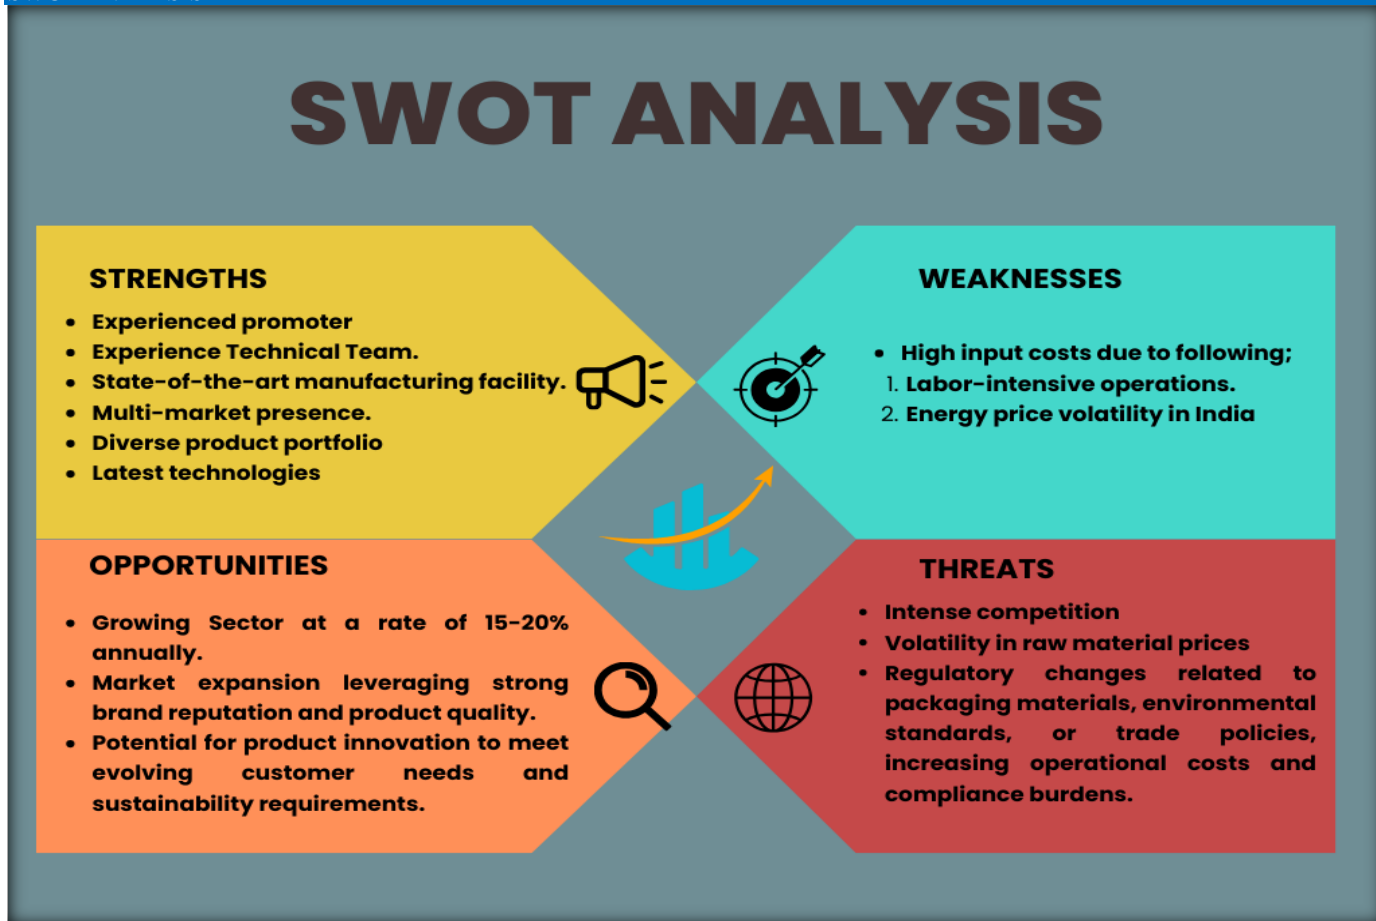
SWOT ANALYSIS

STRENGTHS

- Experienced promoter
- Experience Technical Team.
- State-of-the-art manufacturing facility.
- Multi-market presence.
- Diverse product portfolio
- Latest technologies

WEAKNESSES

- High input costs due to following;
1. Labor-intensive operations.
2. Energy price volatility in India

OPPORTUNITIES

- Growing Sector at a rate of 15-20% annually.
- Market expansion leveraging strong brand reputation and product quality.
- Potential for product innovation to meet evolving customer needs and sustainability requirements.

THREATS

- Intense competition
- Volatility in raw material prices
- Regulatory changes related to packaging materials, environmental standards, or trade policies, increasing operational costs and compliance burdens.